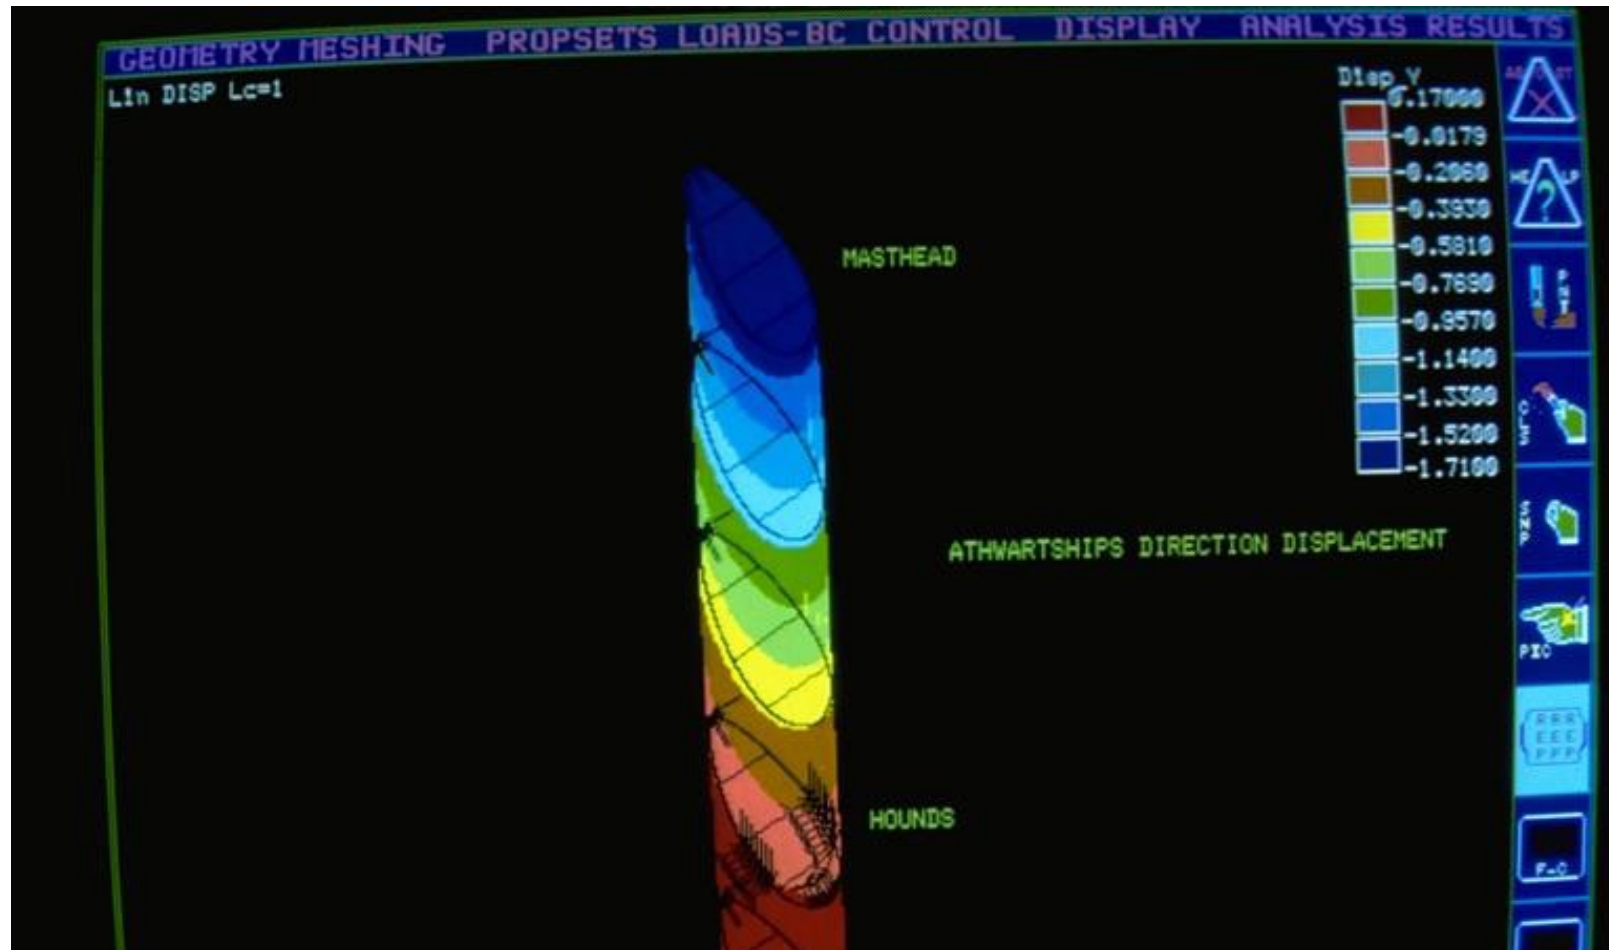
GEOMETRY MESHING PROPSETS LOADS-BC CONTROL DISPLAY ANALYSIS RESULTS

Lin DISP Lc=1

Disp Y
0.17000
-0.0179
-0.2060
-0.3930
-0.5810
-0.7690
-0.9570
-1.1400
-1.3300
-1.5200
-1.7100

MASTHEAD

ATHWARTSHIPS DIRECTION DISPLACEMENT

HOUNDS

AB ST

HE LP

PIC

F-O